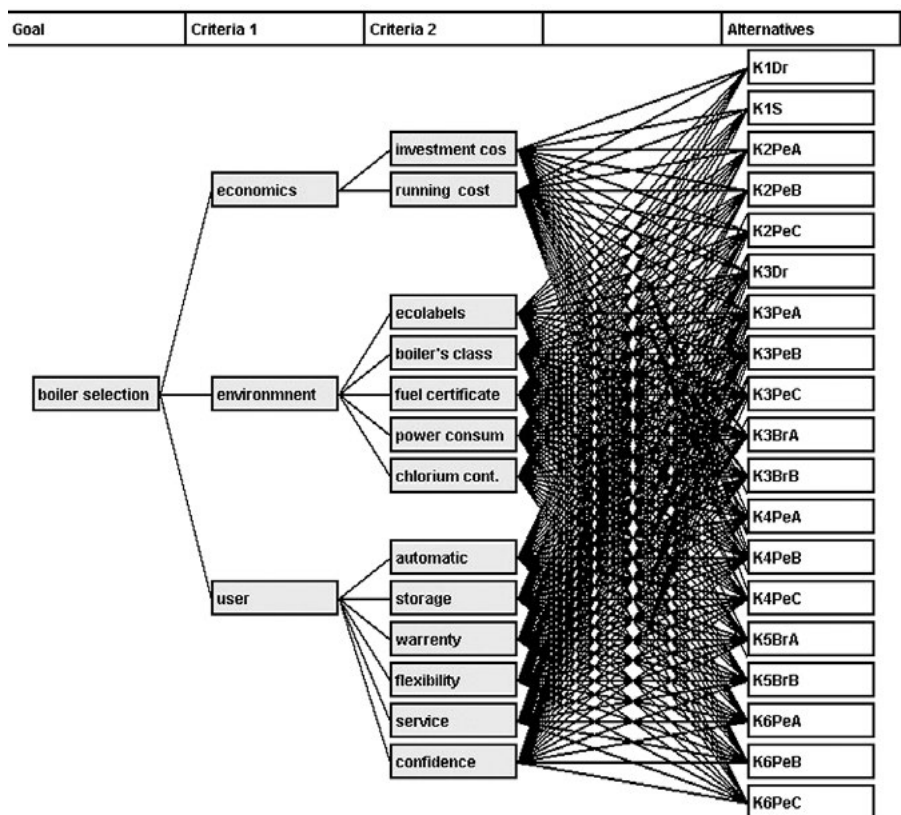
| Goal | Criteria 1 | Criteria 2 | | Alternatives |
|---|---|---|---|---|

boiler selection

economics

environmnent

user

investment cos

running cost

ecolabels

boiler's class

fuel certificate

power consum

chlorium cont.

automatic

storage

warrenty

flexibility

service

confidence

K1Dr

K1S

K2PeA

K2PeB

K2PeC

K3Dr

K3PeA

K3PeB

K3PeC

K3BrA

K3BrB

K4PeA

K4PeB

K4PeC

K5BrA

K5BrB

K6PeA

K6PeB

K6PeC